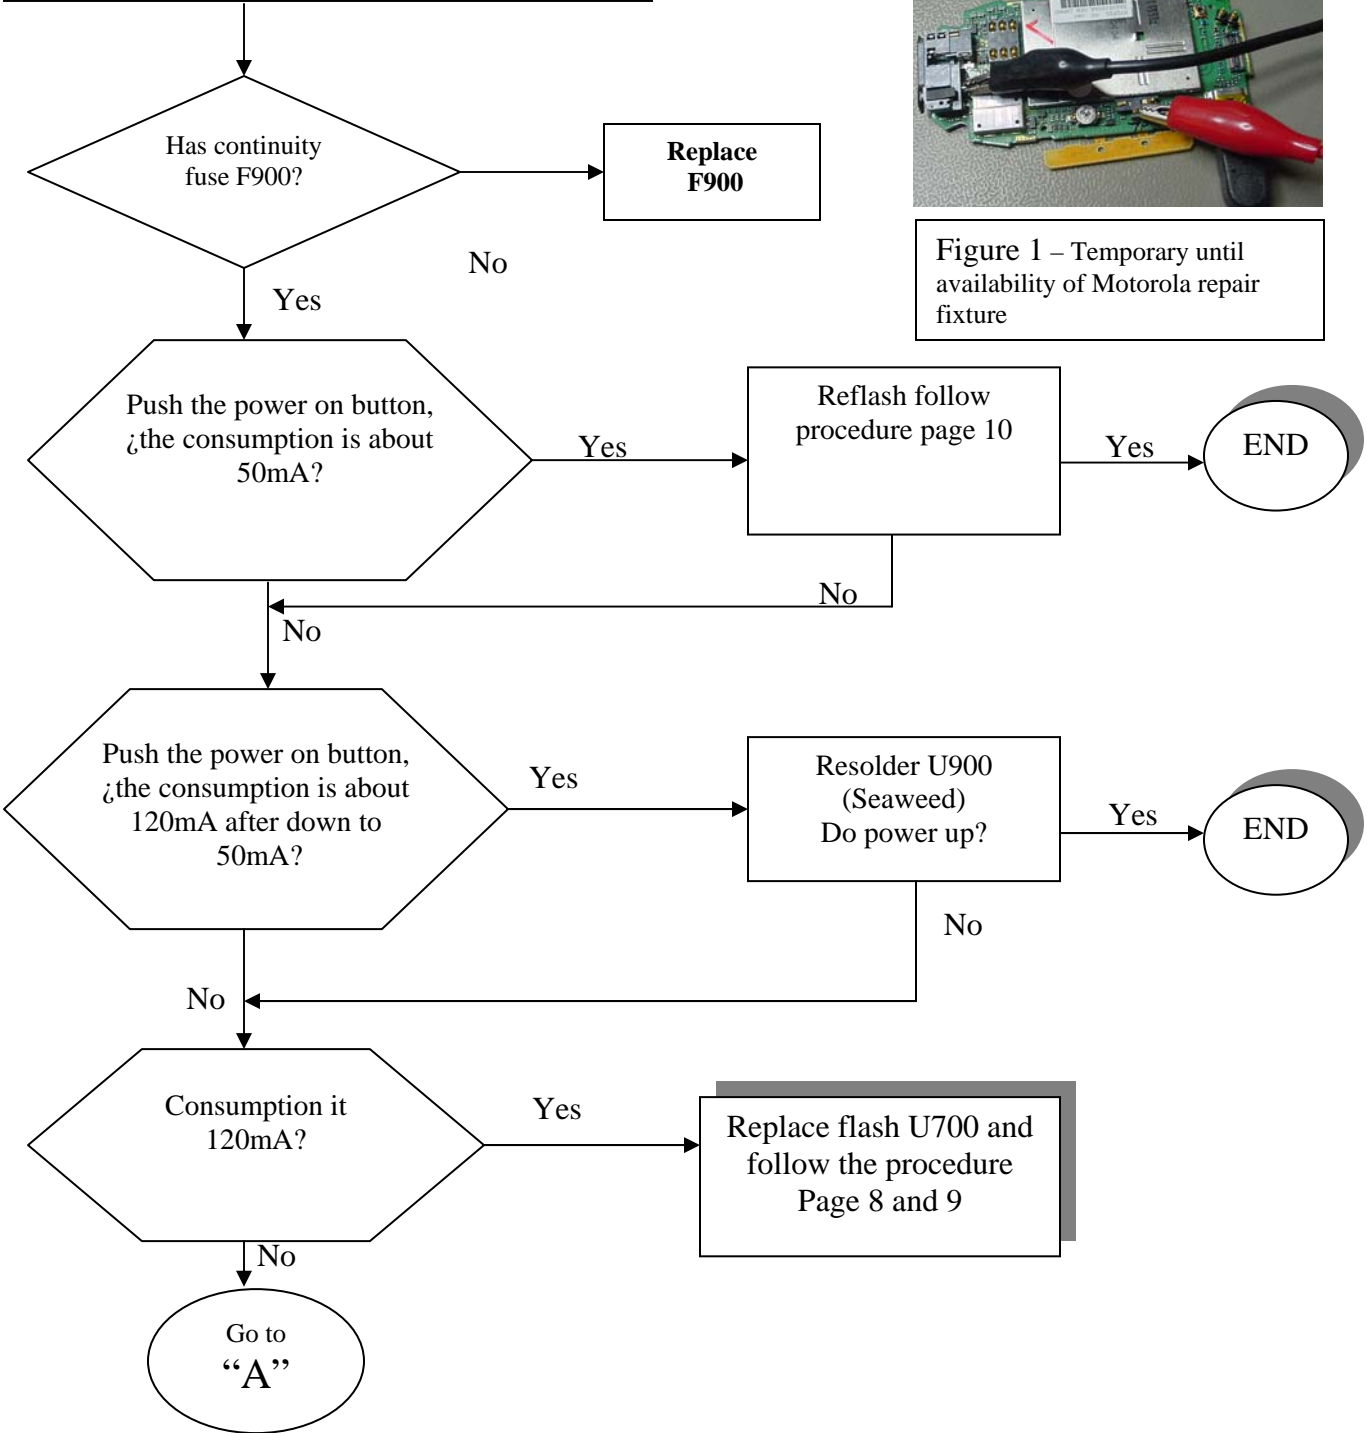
Has continuity fuse F900?

Replace F900

No

Yes

Figure 1 – Temporary until availability of Motorola repair fixture

Push the power on button, ¿the consumption is about 50mA?

Yes

Reflash follow procedure page 10

Yes

END

No

No

Push the power on button, ¿the consumption is about 120mA after down to 50mA?

Yes

Resolder U900 (Seaweed) Do power up?

Yes

END

No

No

Consumption it 120mA?

Yes

Replace flash U700 and follow the procedure Page 8 and 9

No

Go to “A”